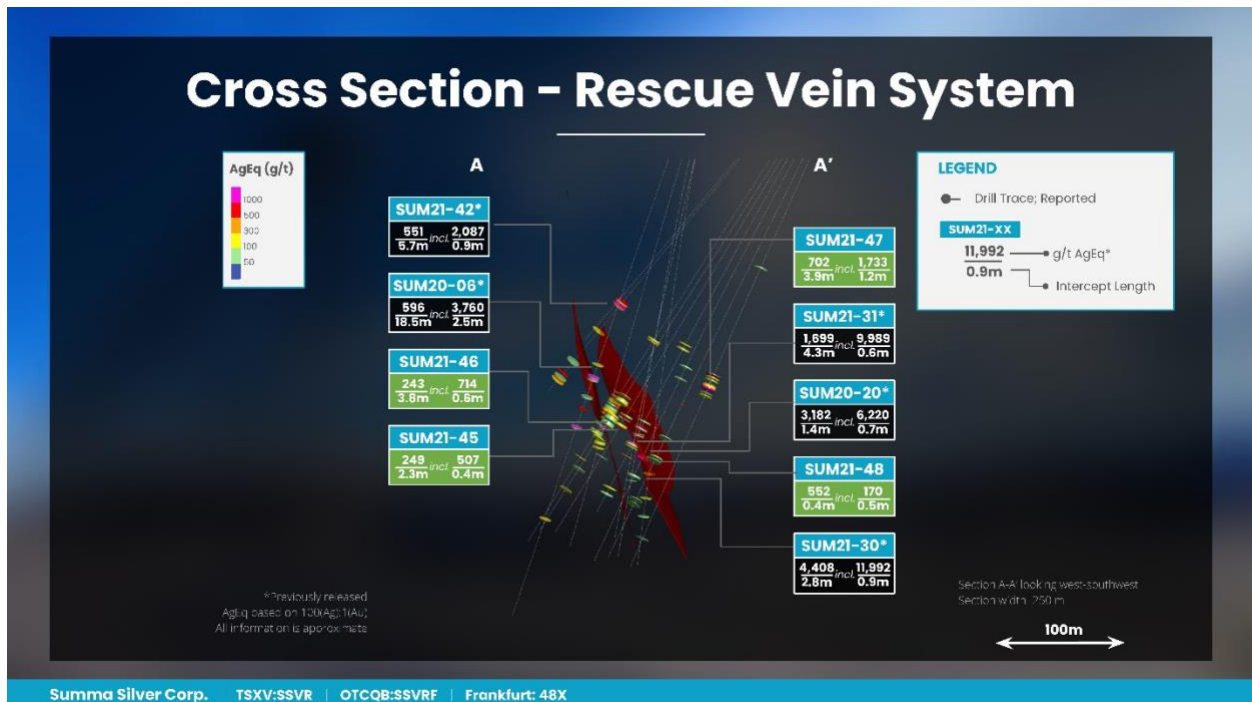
Cross Section - Rescue Vein System

AgEq (g/t)
1000
500
300
100
50

A

A'

LEGEND
Drill Trace; Reported
SUM21-XX
$\frac{11,992}{0.9m}$ g/t AgEq*
Intercept Length

SUM21-42*
$\frac{551}{5.7m}$ incl. $\frac{2,087}{0.9m}$

SUM20-06*
$\frac{596}{18.5m}$ incl. $\frac{3,760}{2.5m}$

SUM21-46
$\frac{243}{3.8m}$ incl. $\frac{714}{0.6m}$

SUM21-45
$\frac{249}{2.3m}$ incl. $\frac{507}{0.4m}$

SUM21-47
$\frac{702}{3.9m}$ incl. $\frac{1,733}{1.2m}$

SUM21-31*
$\frac{1,699}{4.3m}$ incl. $\frac{9,989}{0.6m}$

SUM20-20*
$\frac{3,182}{1.4m}$ incl. $\frac{6,220}{0.7m}$

SUM21-48
$\frac{552}{0.4m}$ incl. $\frac{170}{0.5m}$

SUM21-30*
$\frac{4,408}{2.8m}$ incl. $\frac{11,992}{0.9m}$

*Previously released
AgEq based on 100(Ag):1(Au)
All information is approximate

Section A-A' looking west-southwest
Section width 250 m

100m

Summa Silver Corp. | TSXV:SSVR | OTCQB:SSVRF | Frankfurt: 48X